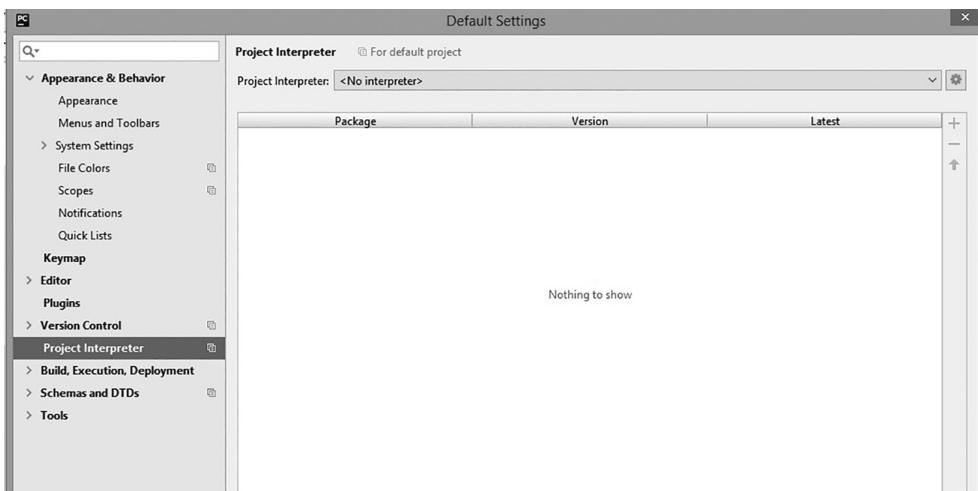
PC

Default Settings

×

Q▾

Appearance & Behavior

Appearance

Menus and Toolbars

System Settings

File Colors

Scopes

Notifications

Quick Lists

Keymap

Editor

Plugins

Version Control

Project Interpreter

Build, Execution, Deployment

Schemas and DTDs

Tools

Project Interpreter For default project

Project Interpreter: <No interpreter>

| Package | Version | Latest |
|---|---|---|

Nothing to show